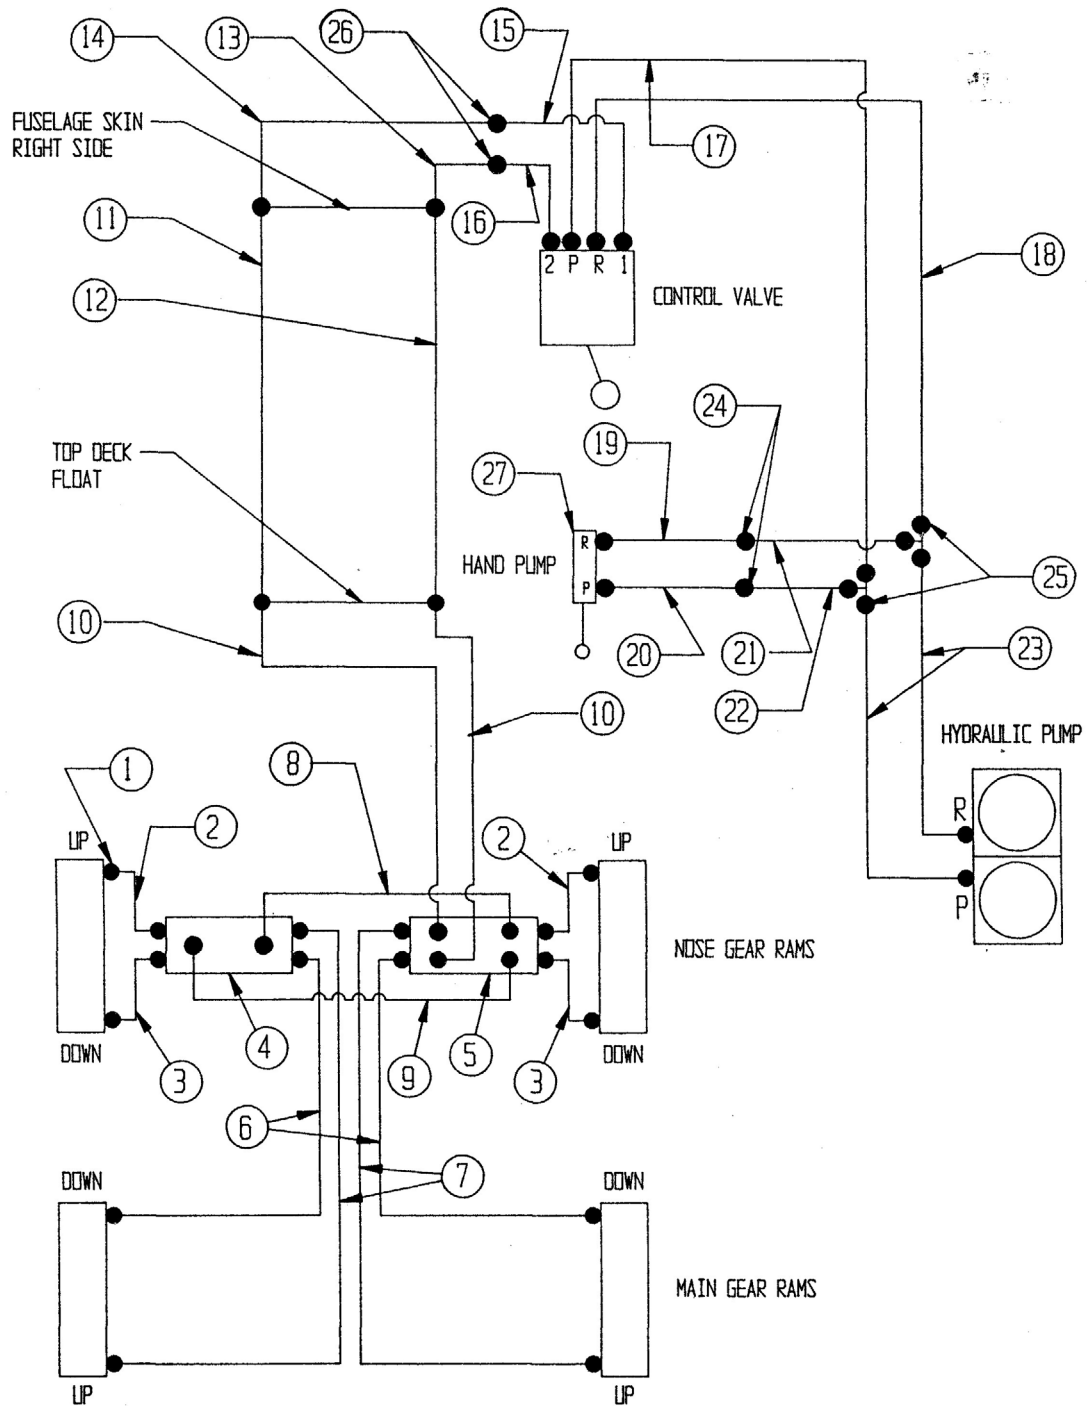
14
13
26
15
FUSELAGE SKIN RIGHT SIDE
17
16
11
2 P R 1
18
CONTROL VALVE
12
24
19
TOP DECK FLOAT
27
R
HAND PUMP
P
25
10
20
21
23
22
10
HYDRAULIC PUMP
1
8
R
2
2
UP
UP
P
NOSE GEAR RAMS
4
5
DOWN
DOWN
3
9
3
6
7
DOWN
DOWN
MAIN GEAR RAMS
UP
UP